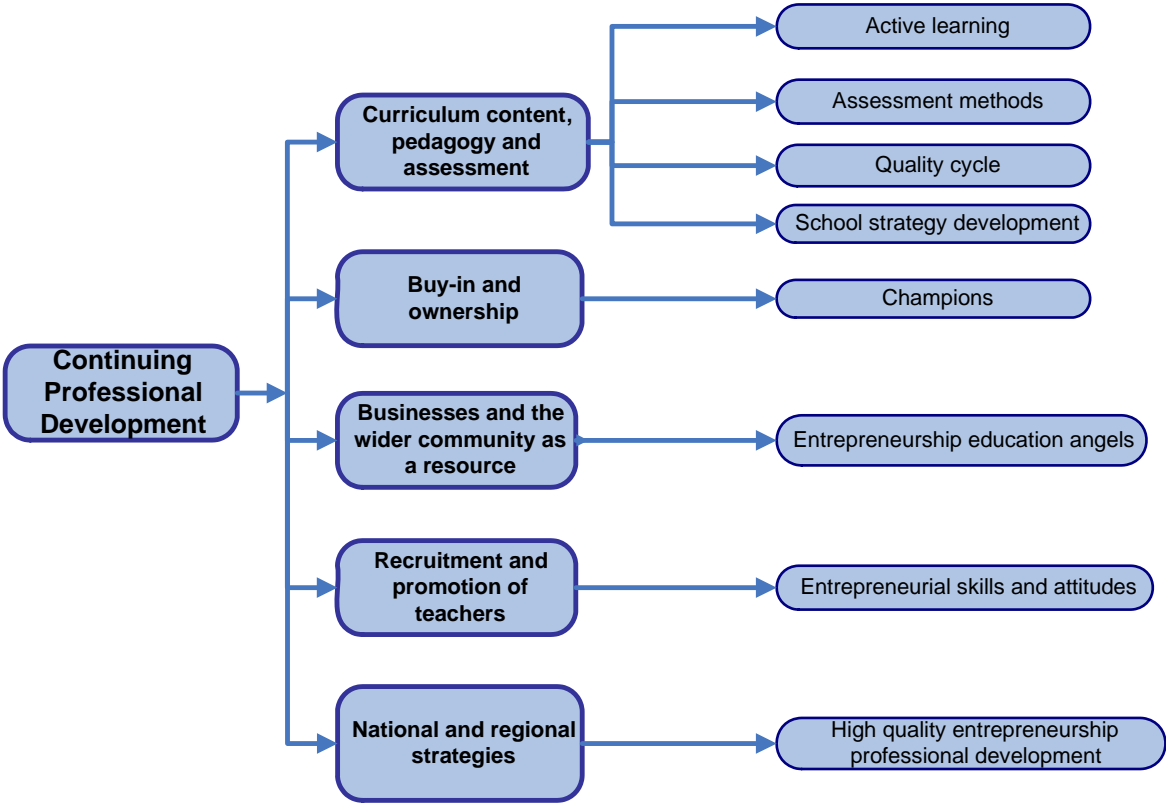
Continuing Professional Development

Curriculum content, pedagogy and assessment

Active learning

Assessment methods

Quality cycle

School strategy development

Buy-in and ownership

Champions

Businesses and the wider community as a resource

Entrepreneurship education angels

Recruitment and promotion of teachers

Entrepreneurial skills and attitudes

National and regional strategies

High quality entrepreneurship professional development